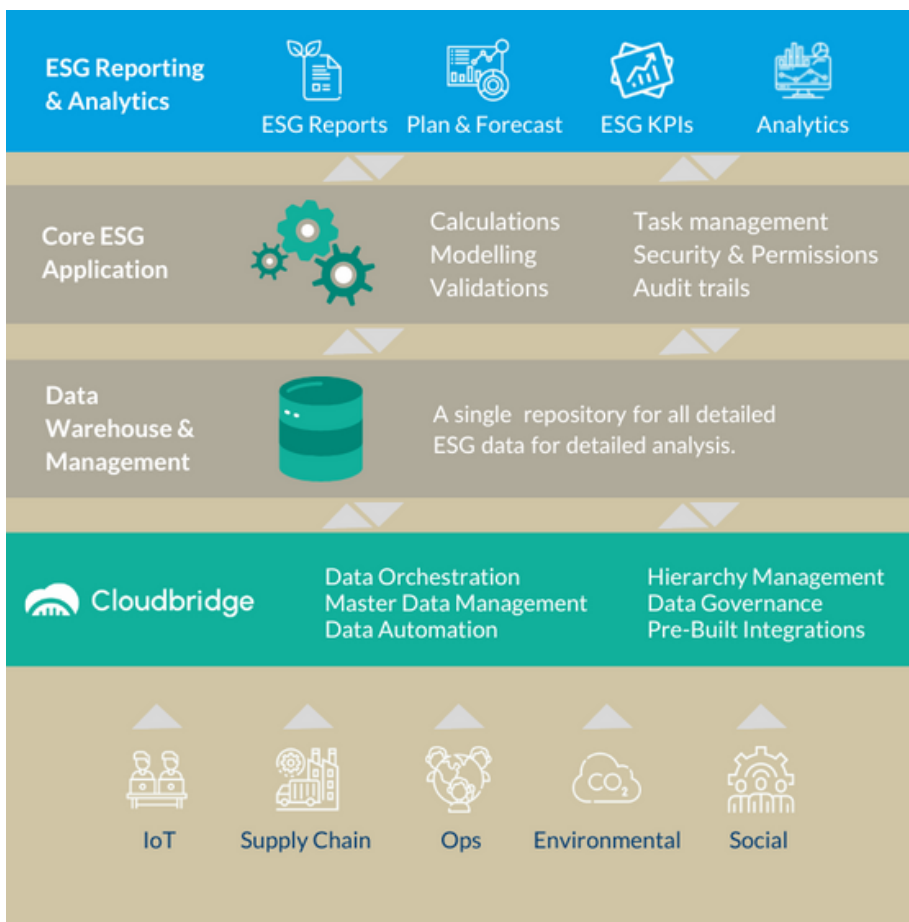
ESG Reporting & Analytics

ESG Reports
Plan & Forecast
ESG KPIs
Analytics

Core ESG Application

Calculations
Modelling
Validations

Task management
Security & Permissions
Audit trails

Data Warehouse & Management

A single repository for all detailed ESG data for detailed analysis.

Cloudbridge

Data Orchestration
Master Data Management
Data Automation

Hierarchy Management
Data Governance
Pre-Built Integrations

$CO_2$

IoT
Supply Chain
Ops
Environmental
Social